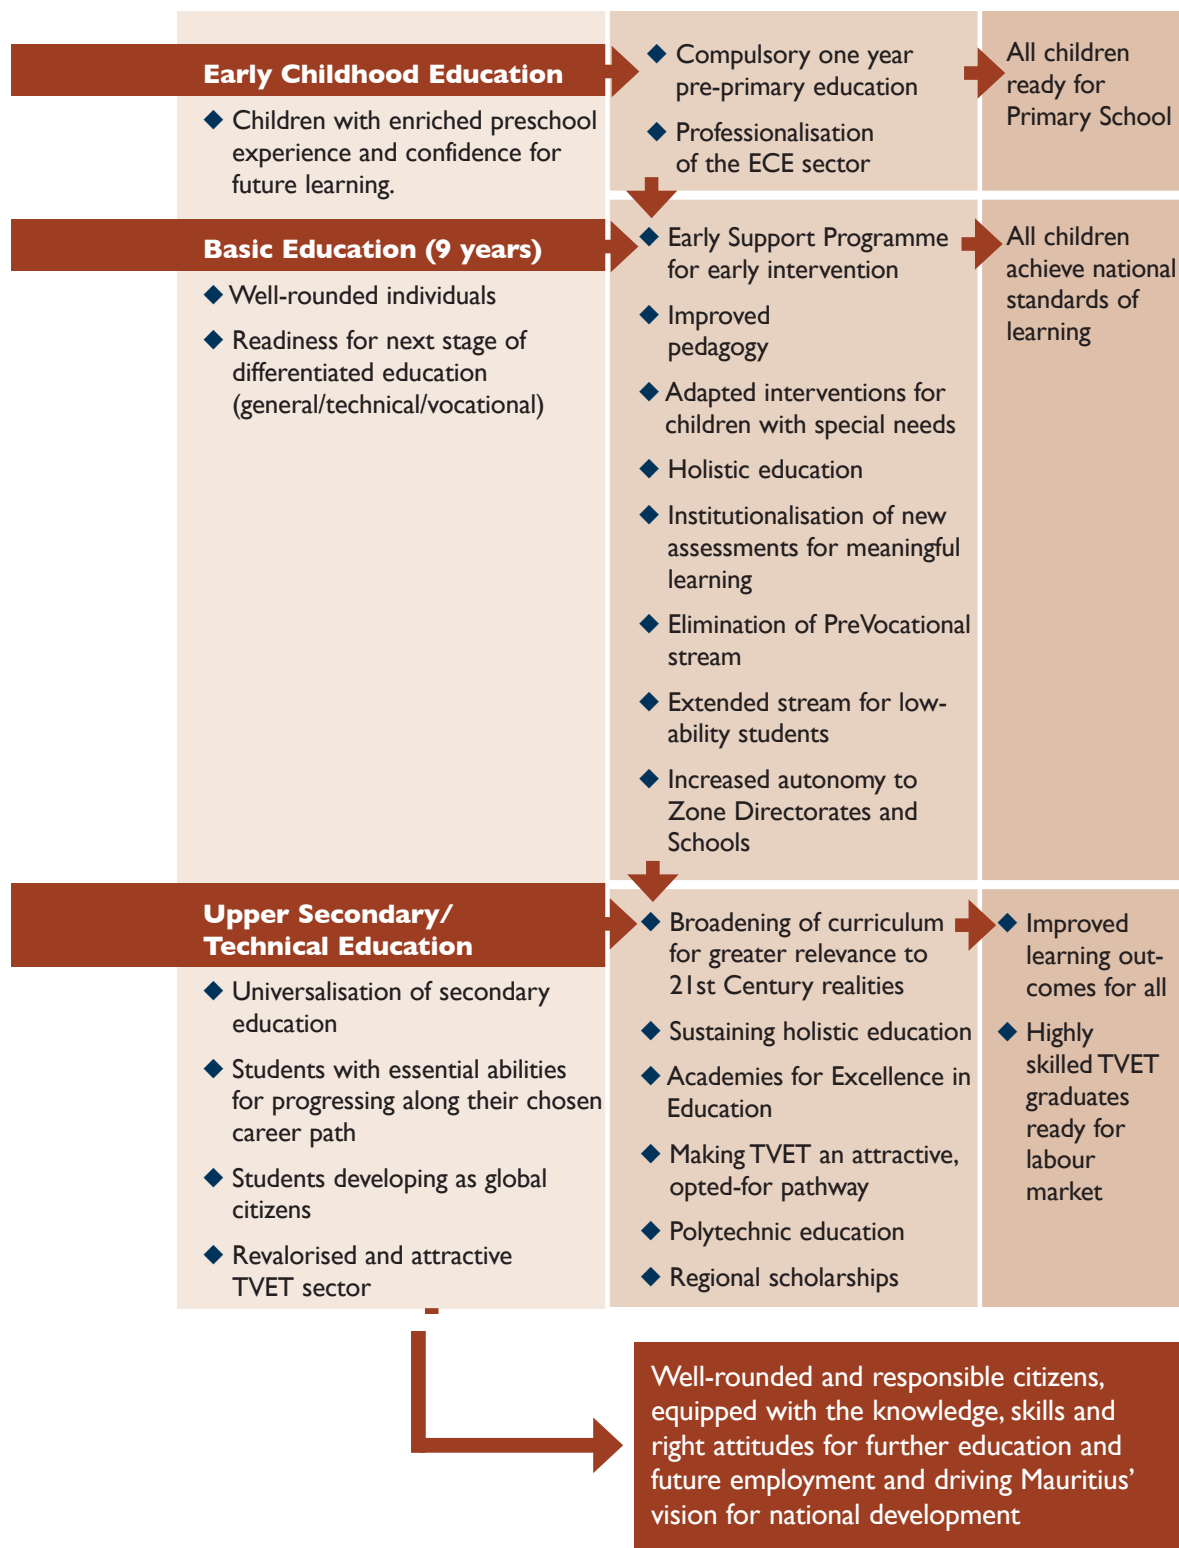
Early Childhood Education

◆ Children with enriched preschool experience and confidence for future learning.

◆ Compulsory one year pre-primary education

◆ Professionalisation of the ECE sector

All children ready for Primary School

Basic Education (9 years)

◆ Well-rounded individuals

◆ Readiness for next stage of differentiated education (general/technical/vocational)

◆ Early Support Programme for early intervention

◆ Improved pedagogy

◆ Adapted interventions for children with special needs

◆ Holistic education

◆ Institutionalisation of new assessments for meaningful learning

◆ Elimination of PreVocational stream

◆ Extended stream for low-ability students

◆ Increased autonomy to Zone Directorates and Schools

All children achieve national standards of learning

Upper Secondary/ Technical Education

◆ Universalisation of secondary education

◆ Students with essential abilities for progressing along their chosen career path

◆ Students developing as global citizens

◆ Revalorised and attractive TVET sector

◆ Broadening of curriculum for greater relevance to 21st Century realities

◆ Sustaining holistic education

◆ Academies for Excellence in Education

◆ Making TVET an attractive, opted-for pathway

◆ Polytechnic education

◆ Regional scholarships

◆ Improved learning outcomes for all

◆ Highly skilled TVET graduates ready for labour market

Well-rounded and responsible citizens, equipped with the knowledge, skills and right attitudes for further education and future employment and driving Mauritius' vision for national development